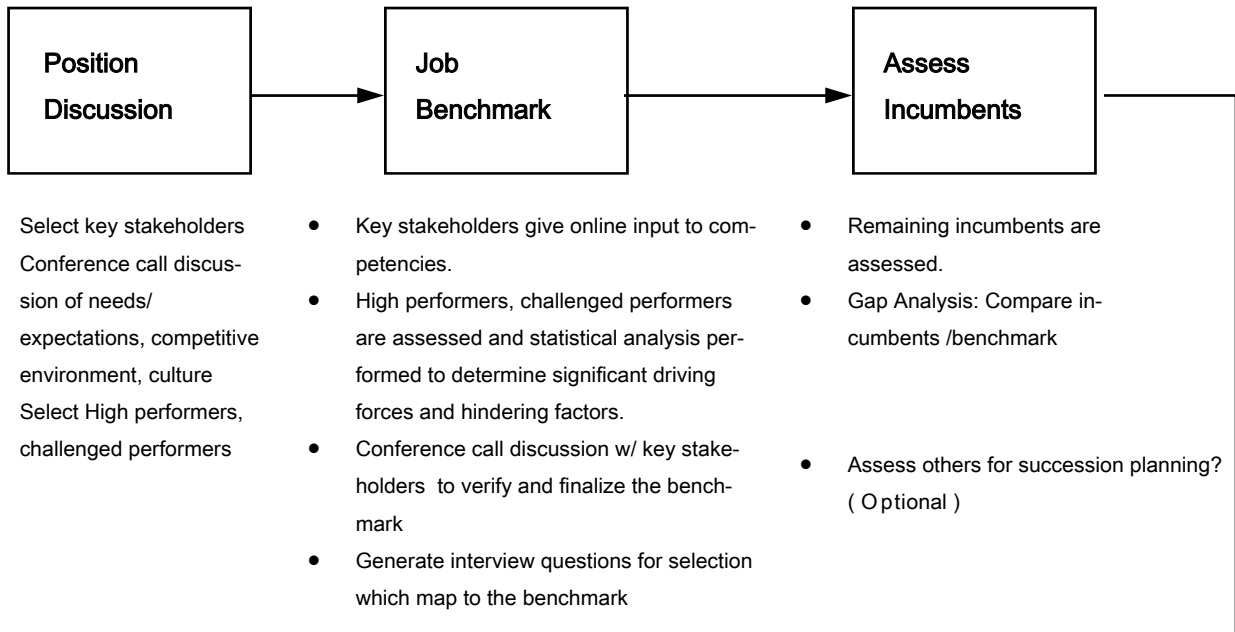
Position Discussion

Job Benchmark

Assess Incumbents

Select key stakeholders
Conference call discussion of needs/ expectations, competitive environment, culture
Select High performers, challenged performers

- Key stakeholders give online input to competencies.
- High performers, challenged performers are assessed and statistical analysis performed to determine significant driving forces and hindering factors.
- Conference call discussion w/ key stakeholders to verify and finalize the benchmark
- Generate interview questions for selection which map to the benchmark

- Remaining incumbents are assessed.
- Gap Analysis: Compare incumbents /benchmark

- Assess others for succession planning? ( Optional )